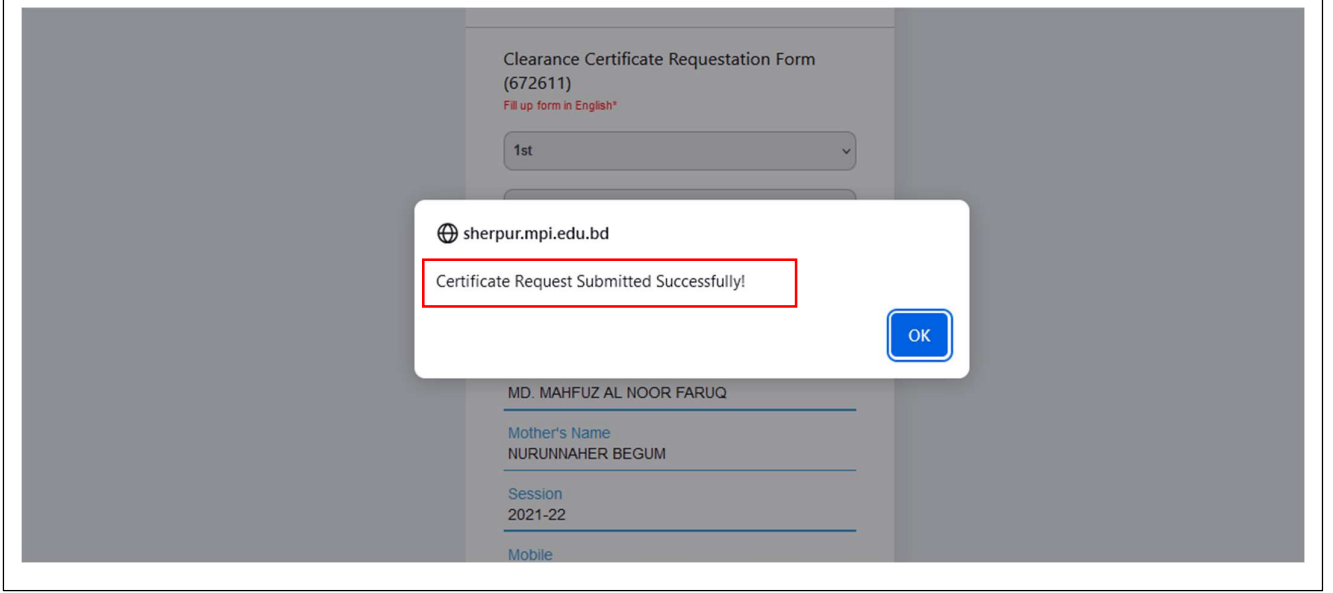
Clearance Certificate Requestation Form (672611)
Fill up form in English*

1st

sherpur.mpi.edu.bd

Certificate Request Submitted Successfully!

OK

MD. MAHFUZ AL NOOR FARUQ

Mother's Name
NURUNNAHER BEGUM

Session
2021-22

Mobile